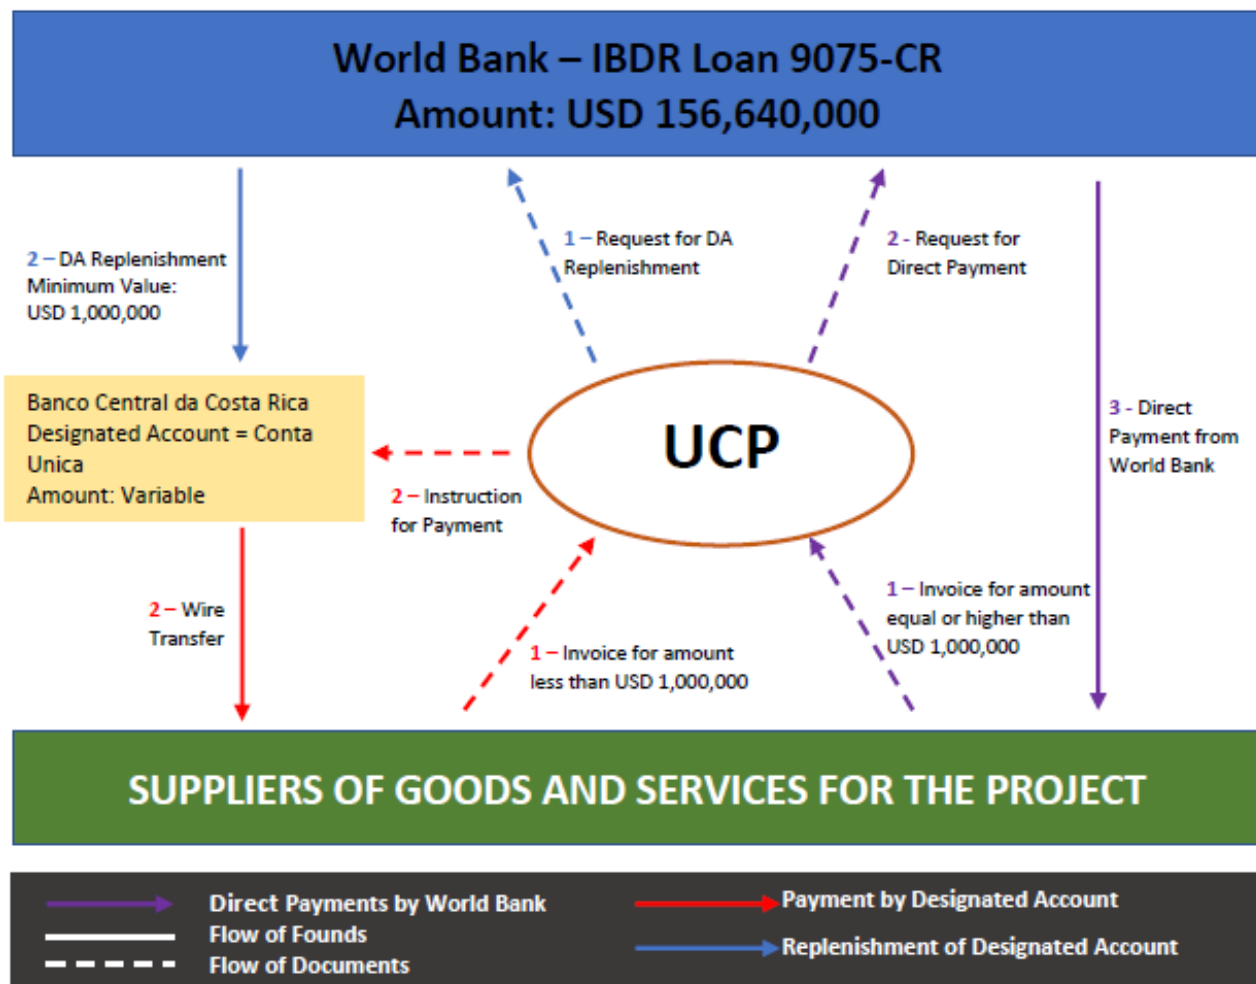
World Bank – IBDR Loan 9075-CR
Amount: USD 156,640,000

2 – DA Replenishment Minimum Value: USD 1,000,000

1 – Request for DA Replenishment

2 - Request for Direct Payment

Banco Central da Costa Rica Designated Account = Conta Unica Amount: Variable

UCP

3 - Direct Payment from World Bank

2 – Instruction for Payment

2 – Wire Transfer

1 – Invoice for amount equal or higher than USD 1,000,000

1 – Invoice for amount less than USD 1,000,000

SUPPLIERS OF GOODS AND SERVICES FOR THE PROJECT

Direct Payments by World Bank
Flow of Founds
Flow of Documents
Payment by Designated Account
Replenishment of Designated Account